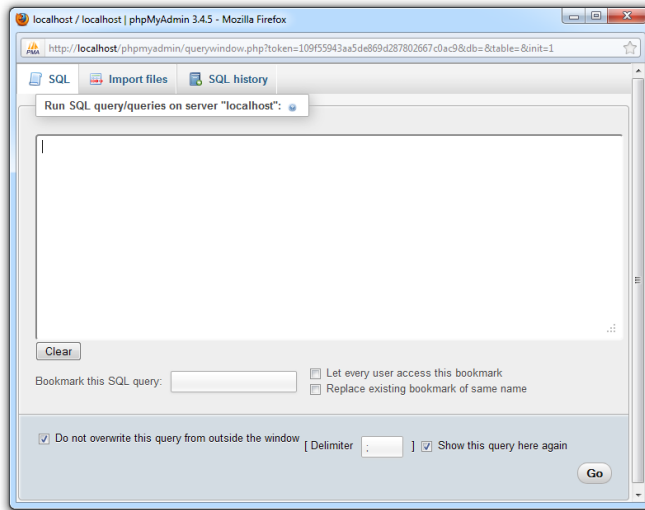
localhost / localhost | phpMyAdmin 3.4.5 - Mozilla Firefox

http://localhost/phpmyadmin/querywindow.php?token=109f55943aa5de869d287802667c0ac9&db=&table=&init=1

SQL Import files SQL history

Run SQL query/queries on server "localhost":

Clear

Bookmark this SQL query:

Let every user access this bookmark

Replace existing bookmark of same name

Do not overwrite this query from outside the window

[ Delimiter ; ] Show this query here again

Go